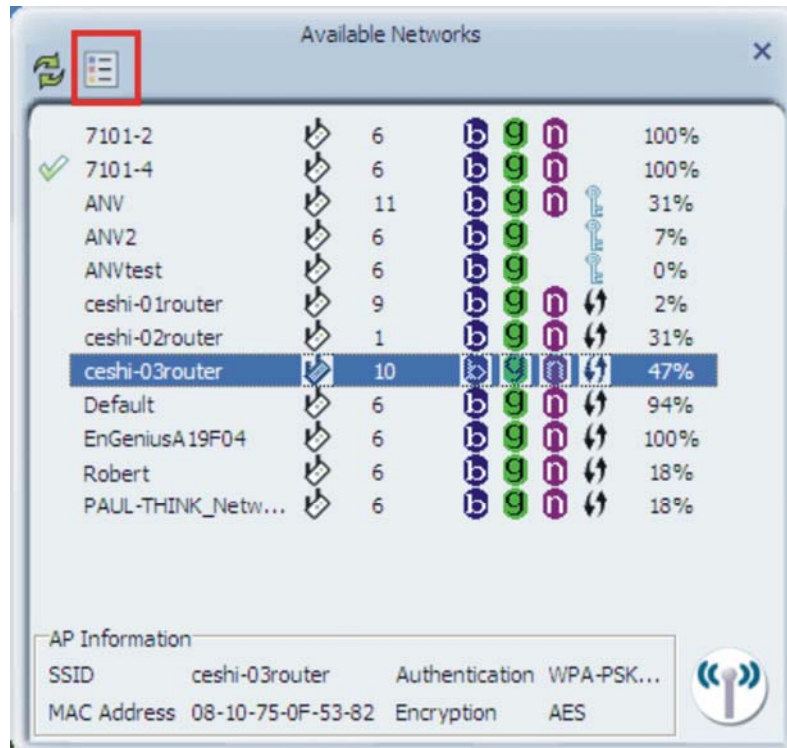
Available Networks

| | | | | | |
|---|---|---|---|---|---|
| 7101-2 | 6 | b | g | n | 100% |
| 7101-4 | 6 | b | g | n | 100% |
| ANV | 11 | b | g | n | 31% |
| ANV2 | 6 | b | g | | 7% |
| ANVtest | 6 | b | g | | 0% |
| ceshi-01router | 9 | b | g | n | 2% |
| ceshi-02router | 1 | b | g | n | 31% |
| ceshi-03router | 10 | b | g | n | 47% |
| Default | 6 | b | g | n | 94% |
| EnGeniusA19F04 | 6 | b | g | n | 100% |
| Robert | 6 | b | g | n | 18% |
| PAUL-THINK_Netw... | 6 | b | g | n | 18% |

AP Information
SSID ceshi-03router Authentication WPA-PSK...
MAC Address 08-10-75-0F-53-82 Encryption AES